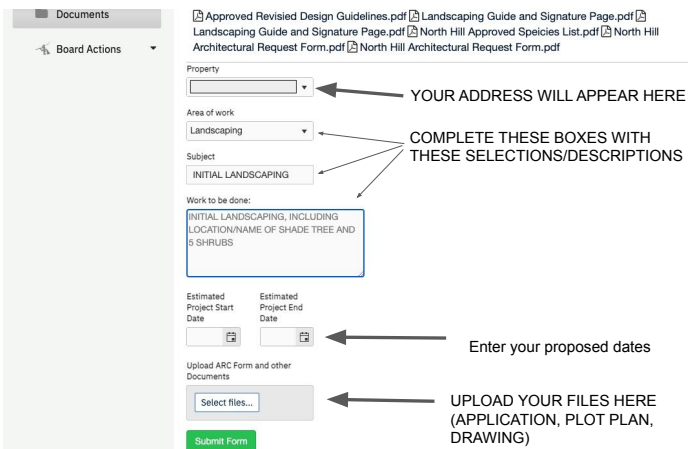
Documents

Board Actions

Approved Revisied Design Guidelines.pdf Landscaping Guide and Signature Page.pdf Landscaping Guide and Signature Page.pdf North Hill Approved Speicies List.pdf North Hill Architectural Request Form.pdf North Hill Architectural Request Form.pdf

Property

YOUR ADDRESS WILL APPEAR HERE

Area of work

Landscaping

COMPLETE THESE BOXES WITH THESE SELECTIONS/DESCRIPTIONS

Subject

INITIAL LANDSCAPING

Work to be done:

INITIAL LANDSCAPING, INCLUDING LOCATION/NAME OF SHADE TREE AND 5 SHRUBS

Estimated Project Start Date

Estimated Project End Date

Enter your proposed dates

Upload ARC Form and other Documents

Select files...

UPLOAD YOUR FILES HERE (APPLICATION, PLOT PLAN, DRAWING)

Submit Form